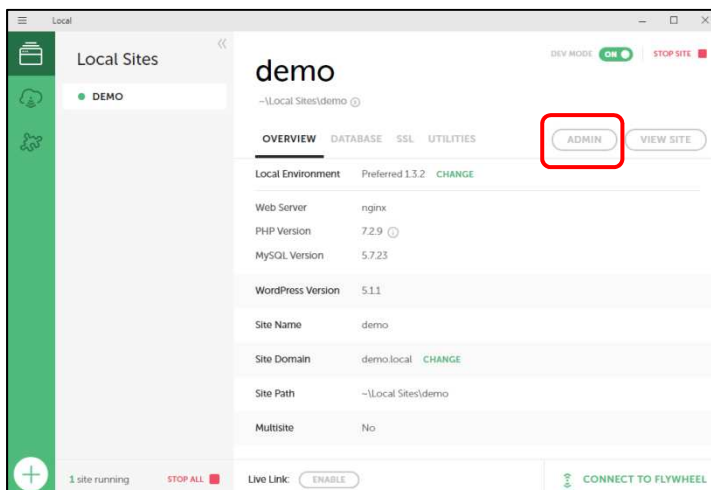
Local

Local Sites

DEMO

demo

~\Local Sites\demo

DEV MODE ON STOP SITE

OVERVIEW DATABASE SSL UTILITIES

ADMIN VIEW SITE

| | |
|---|---|
| Local Environment | Preferred 1.3.2 CHANGE |
| Web Server | nginx |
| PHP Version | 7.2.9 |
| MySQL Version | 5.7.23 |
| WordPress Version | 5.1.1 |
| Site Name | demo |
| Site Domain | demo.local CHANGE |
| Site Path | ~\Local Sites\demo |
| Multisite | No |

1 site running STOP ALL

Live Link: ENABLE

CONNECT TO FLYWHEEL